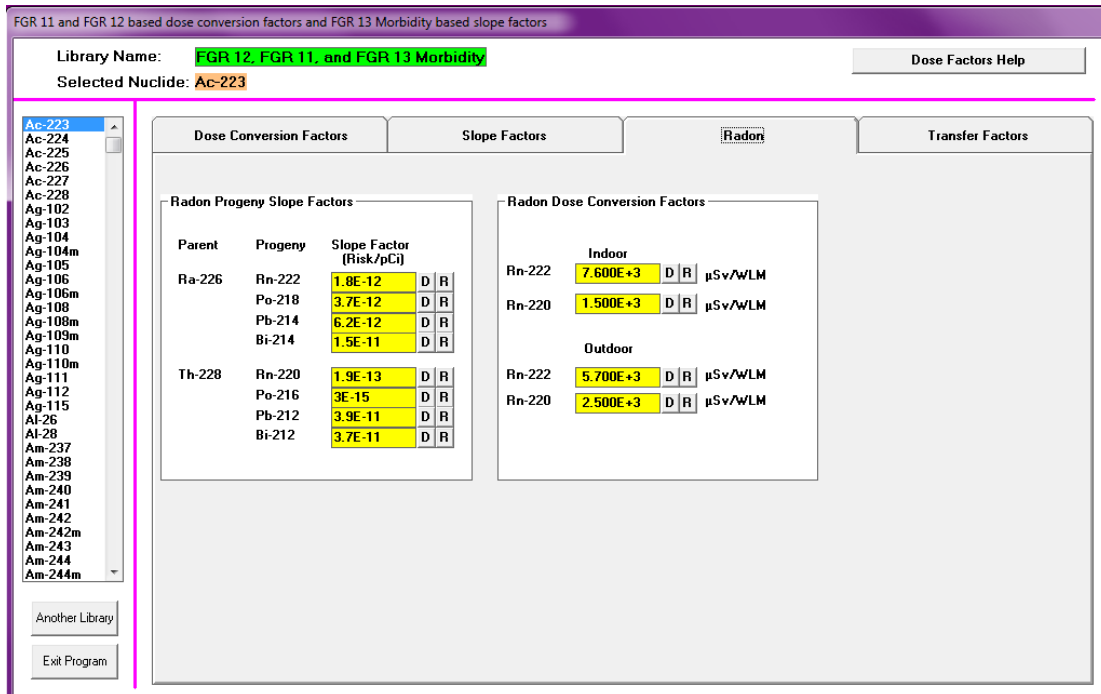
FGR 11 and FGR 12 based dose conversion factors and FGR 13 Morbidity based slope factors

Library Name: FGR 12, FGR 11, and FGR 13 Morbidity

Selected Nuclide: Ac-223

Dose Factors Help

Ac-223
Ac-224
Ac-225
Ac-226
Ac-227
Ac-228
Ag-102
Ag-103
Ag-104
Ag-104m
Ag-105
Ag-106
Ag-106m
Ag-108
Ag-108m
Ag-109m
Ag-110
Ag-110m
Ag-111
Ag-112
Ag-115
Al-26
Al-28
Am-237
Am-238
Am-239
Am-240
Am-241
Am-242
Am-242m
Am-243
Am-244
Am-244m

Another Library

Exit Program

Dose Conversion Factors | Slope Factors | Radon | Transfer Factors

Radon Progeny Slope Factors

| Parent | Progeny | Slope Factor (Risk/pCi) | | |
|---|---|---|---|---|
| Ra-226 | Rn-222 | 1.8E-12 | D | R |
| | Po-218 | 3.7E-12 | D | R |
| | Pb-214 | 6.2E-12 | D | R |
| | Bi-214 | 1.5E-11 | D | R |
| Th-228 | Rn-220 | 1.9E-13 | D | R |
| | Po-216 | 3E-15 | D | R |
| | Pb-212 | 3.9E-11 | D | R |
| | Bi-212 | 3.7E-11 | D | R |

Radon Dose Conversion Factors

Indoor

| | | | | |
|---|---|---|---|---|
| Rn-222 | 7.600E+3 | D | R | µSv/WLM |
| Rn-220 | 1.500E+3 | D | R | µSv/WLM |

Outdoor

| | | | | |
|---|---|---|---|---|
| Rn-222 | 5.700E+3 | D | R | µSv/WLM |
| Rn-220 | 2.500E+3 | D | R | µSv/WLM |